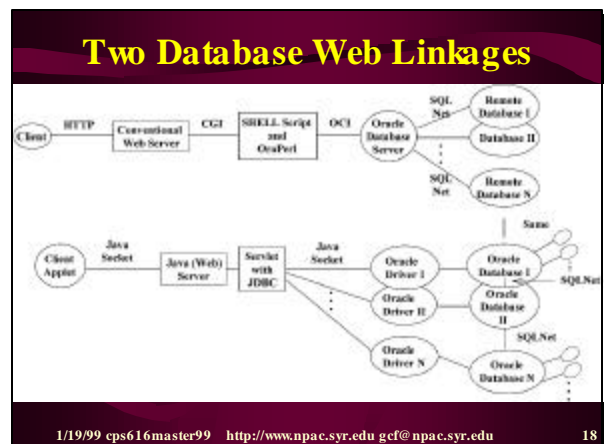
Two Database Web Linkages

Client
HTTP
Conventional Web Server
CGI
SHELL Script and OraPerl
OCI
Oracle Database Server
SQL Net
Remote Database I
Database II
SQL Net
Remote Database N

Client Applet
Java Socket
Java (Web) Server
Servlet with JDBC
Java Socket
Oracle Driver I
Oracle Driver II
Oracle Driver N
Same
Oracle Database I
SQLNet
Oracle Database II
SQLNet
Oracle Database N

1/19/99 cps616master99 http://www.npac.syr.edu gcf@npac.syr.edu 18